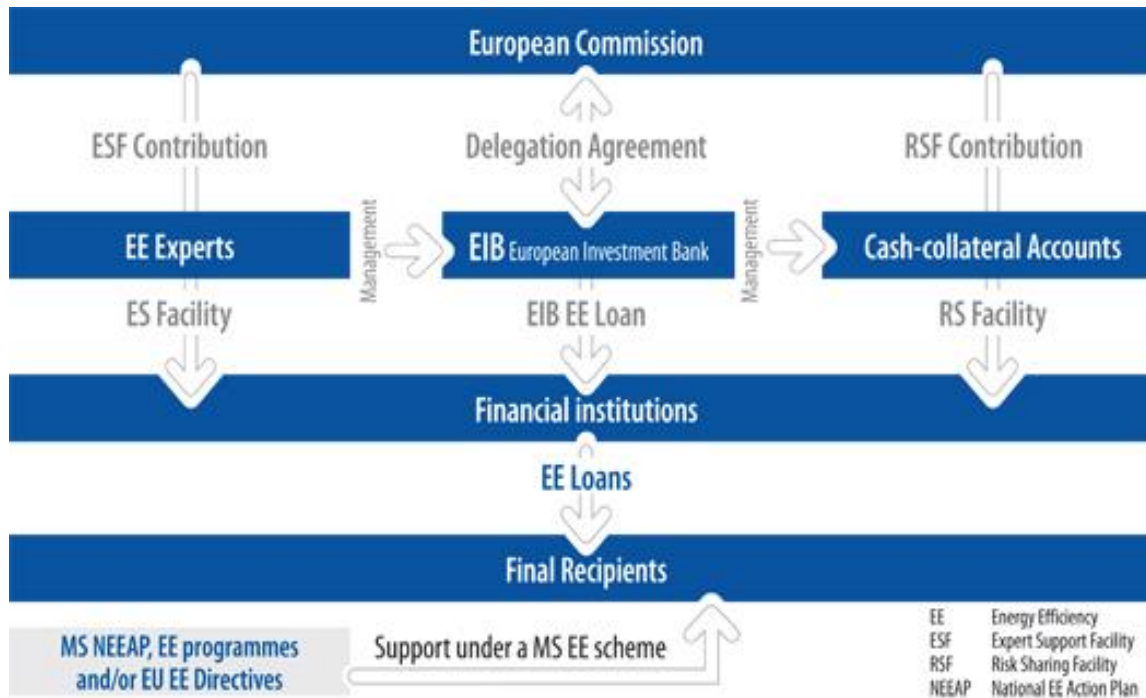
European Commission

ESF Contribution

Delegation Agreement

RSF Contribution

EE Experts

Management

EIB European Investment Bank

Management

Cash-collateral Accounts

ES Facility

EIB EE Loan

RS Facility

Financial institutions

EE Loans

Final Recipients

MS NEEAP, EE programmes and/or EU EE Directives

Support under a MS EE scheme

| | |
|---|---|
| EE | Energy Efficiency |
| ESF | Expert Support Facility |
| RSF | Risk Sharing Facility |
| NEEAP | National EE Action Plan |